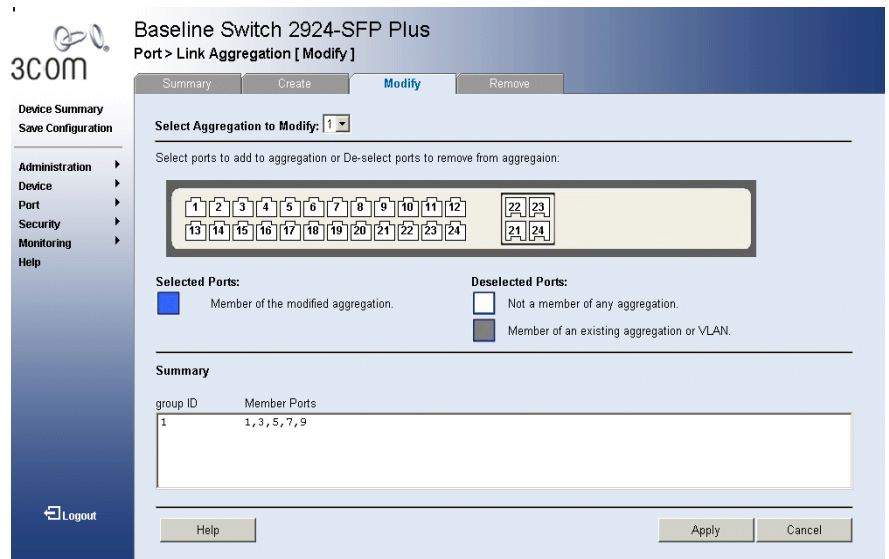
3com

Baseline Switch 2924-SFP Plus

Port > Link Aggregation [ Modify ]

Summary | Create | Modify | Remove

Device Summary
Save Configuration

Administration
Device
Port
Security
Monitoring
Help

Select Aggregation to Modify: 1

Select ports to add to aggregation or De-select ports to remove from aggregaion:

1 2 3 4 5 6 7 8 9 10 11 12
13 14 15 16 17 18 19 20 21 22 23 24

22 23
21 24

Selected Ports:
Member of the modified aggregation.

Deselected Ports:
Not a member of any aggregation.
Member of an existing aggregation or VLAN.

Summary

| group ID | Member Ports |
|---|---|
| 1 | 1,3,5,7,9 |

Logout

Help

Apply

Cancel